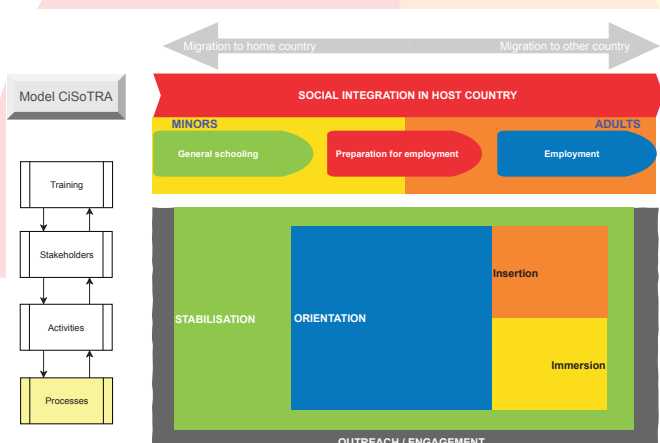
Migration to home country
Migration to other country

Model CiSoTRA

SOCIAL INTEGRATION IN HOST COUNTRY

MINORS
ADULTS

General schooling
Preparation for employment
Employment

Training
Stakeholders
Activities
Processes

STABILISATION
ORIENTATION
Insertion
Immersion

OUTREACH / ENGAGEMENT